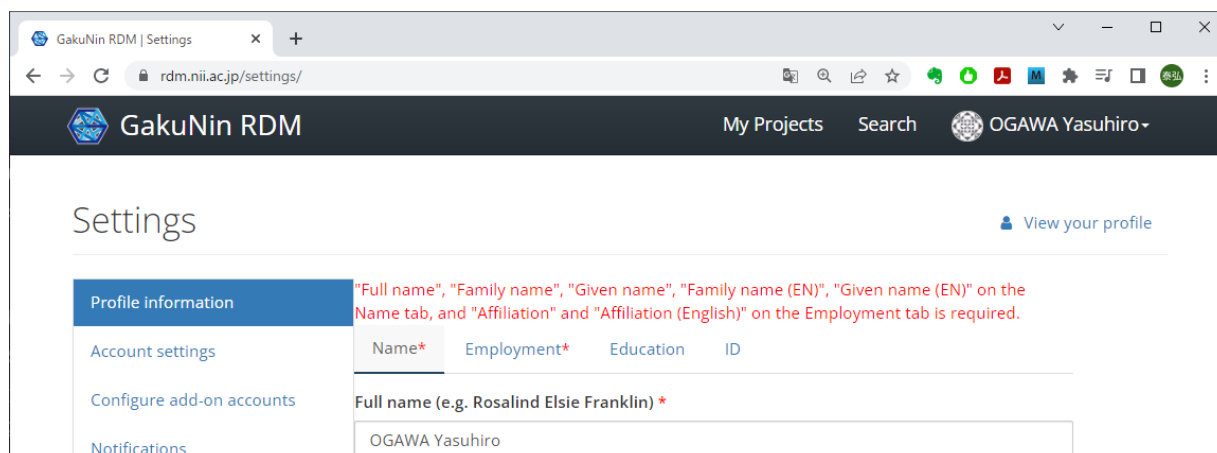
GakuNin RDM | Settings

rdm.nii.ac.jp/settings/

GakuNin RDM

My Projects Search OGAWA Yasuhiro

Settings

View your profile

Profile information

Account settings

Configure add-on accounts

Notifications

"Full name", "Family name", "Given name", "Family name (EN)", "Given name (EN)" on the Name tab, and "Affiliation" and "Affiliation (English)" on the Employment tab is required.

Name* Employment* Education ID

Full name (e.g. Rosalind Elsie Franklin) *

OGAWA Yasuhiro